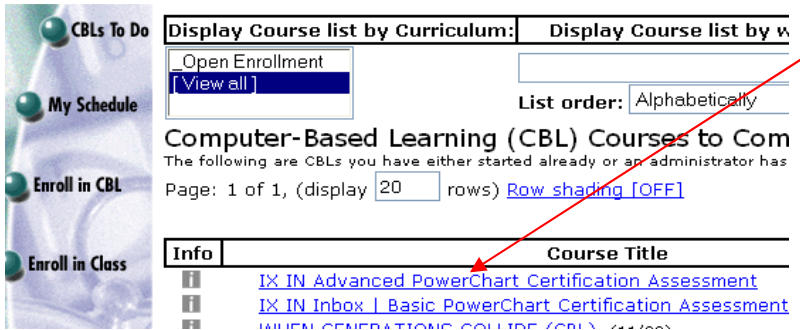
CBLs To Do

My Schedule

Enroll in CBL

Enroll in Class

Display Course list by Curriculum:

Display Course list by w

_Open Enrollment
[View all]

List order: Alphabetically

Computer-Based Learning (CBL) Courses to Com
The following are CBLs you have either started already or an administrator has

Page: 1 of 1, (display 20 rows) Row shading [OFF]

| Info | Course Title |
|---|---|
| i | IX IN Advanced PowerChart Certification Assessment |
| i | IX IN Inbox \| Basic PowerChart Certification Assessment |
| i | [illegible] (11/09) |